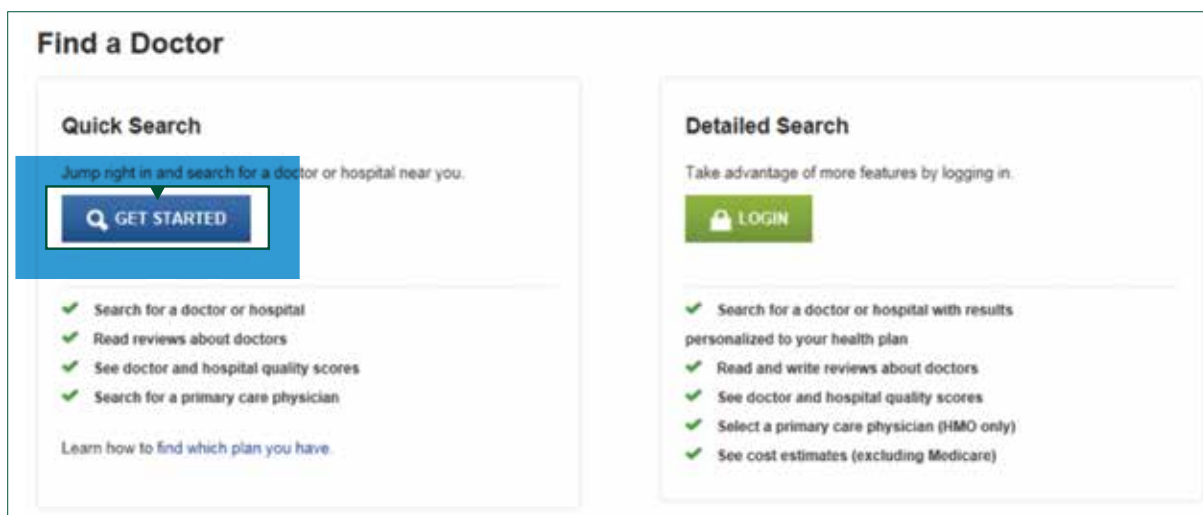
Find a Doctor

Quick Search

Jump right in and search for a doctor or hospital near you.

GET STARTED

Search for a doctor or hospital
Read reviews about doctors
See doctor and hospital quality scores
Search for a primary care physician

Learn how to find which plan you have.

Detailed Search

Take advantage of more features by logging in.

LOGIN

Search for a doctor or hospital with results personalized to your health plan
Read and write reviews about doctors
See doctor and hospital quality scores
Select a primary care physician (HMO only)
See cost estimates (excluding Medicare)